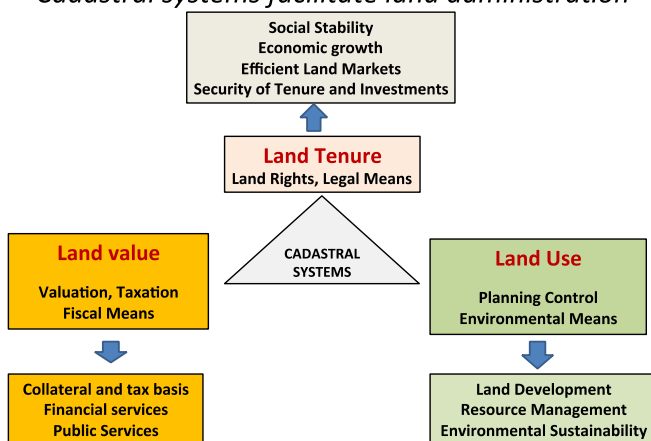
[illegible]

Social Stability
Economic growth
Efficient Land Markets
Security of Tenure and Investments

Land Tenure
Land Rights, Legal Means

CADASTRAL SYSTEMS

Land value
Valuation, Taxation
Fiscal Means

Collateral and tax basis
Financial services
Public Services

Land Use
Planning Control
Environmental Means

Land Development
Resource Management
Environmental Sustainability